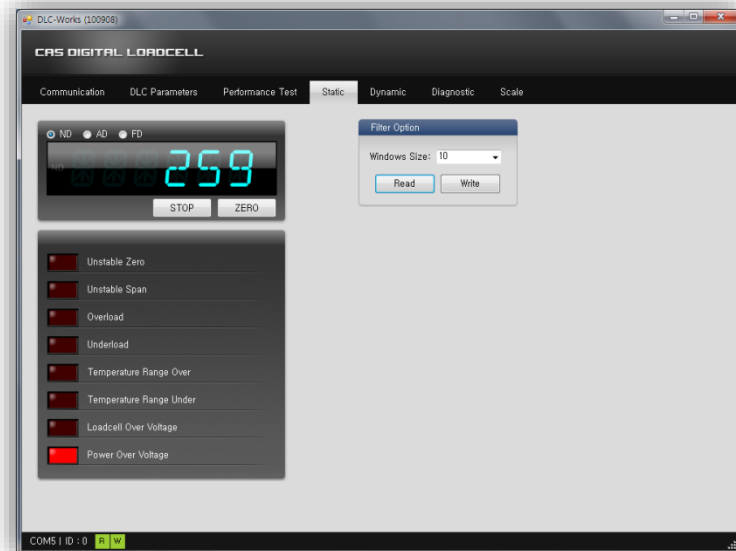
DLC-Works (100908)

CAS DIGITAL LOADCELL

Communication DLC Parameters Performance Test Static Dynamic Diagnostic Scale

ND AD FD

ND

259

STOP ZERO

Filter Option

Windows Size: 10

Read Write

Unstable Zero

Unstable Span

Overload

Underload

Temperature Range Over

Temperature Range Under

Loadcell Over Voltage

Power Over Voltage

COM5 | ID : 0 R W